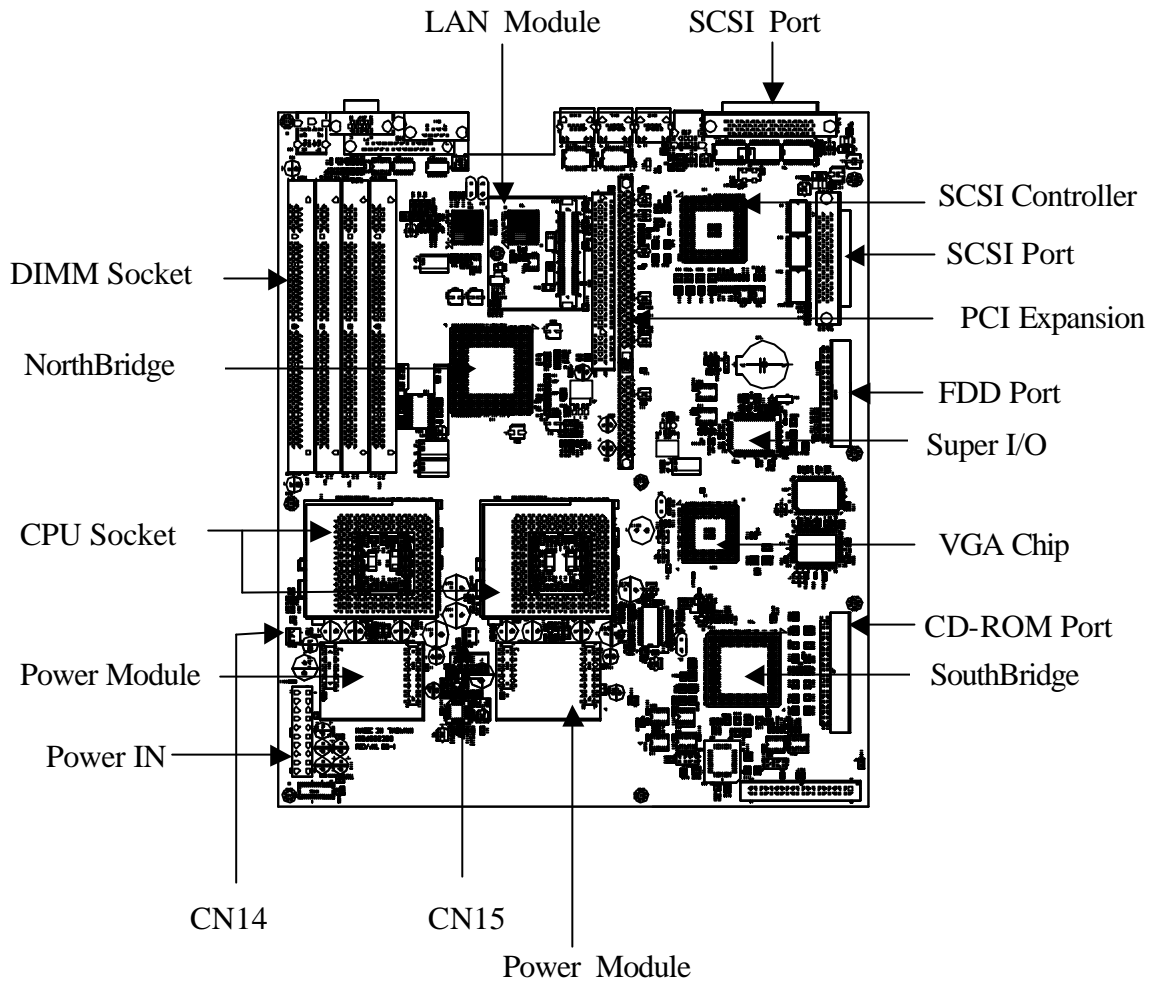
LAN Module

SCSI Port

SCSI Controller

SCSI Port

DIMM Socket

PCI Expansion

NorthBridge

FDD Port

Super I/O

CPU Socket

VGA Chip

CD-ROM Port

Power Module

SouthBridge

Power IN

CN14

CN15

Power Module